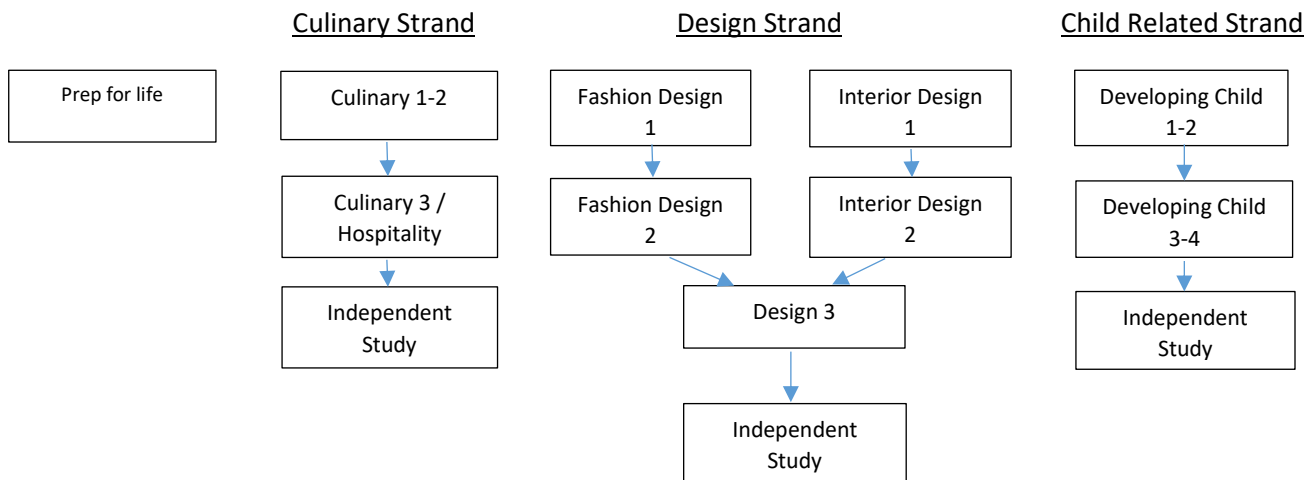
Culinary Strand

Design Strand

Child Related Strand

Prep for life

Culinary 1-2

Culinary 3 / Hospitality

Independent Study

Fashion Design 1

Fashion Design 2

Interior Design 1

Interior Design 2

Design 3

Independent Study

Developing Child 1-2

Developing Child 3-4

Independent Study